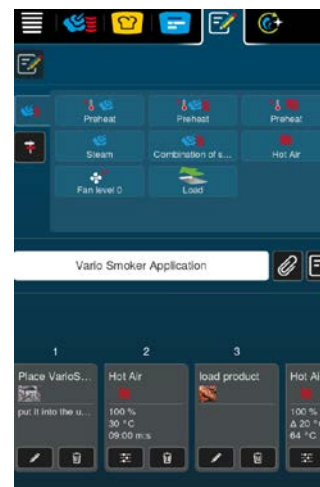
Preheat
Preheat
Preheat
Steam
Combination of s...
Hot Air
Fan level 0
Load

Vario Smoker Application

1
Place VarioS...
put it into the u...

2
Hot Air
100 %
30 °C
09:00 m:s

3
load product

Hot Ai
100 %
Δ 20 °
64 °C